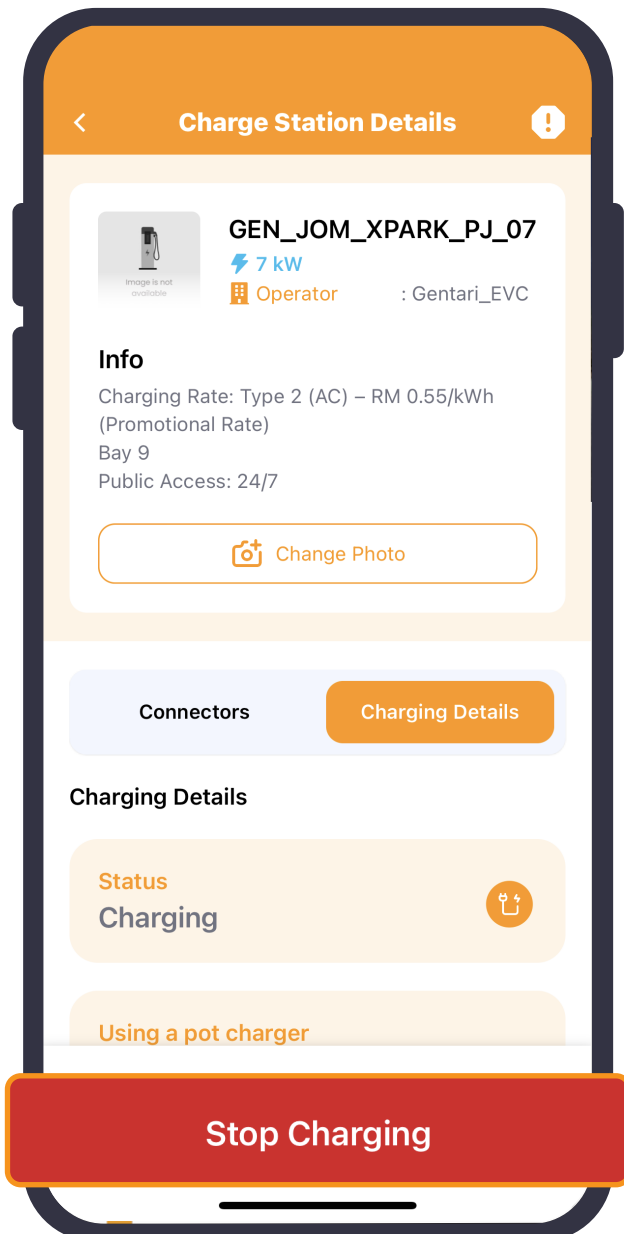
Charge Station Details

Image is not available

GEN_JOM_XPARK_PJ_07
7 kW
Operator : Gentari_EVC

Info
Charging Rate: Type 2 (AC) – RM 0.55/kWh (Promotional Rate)
Bay 9
Public Access: 24/7

Change Photo

Connectors
Charging Details

Charging Details

Status
Charging

Using a pot charger

Stop Charging